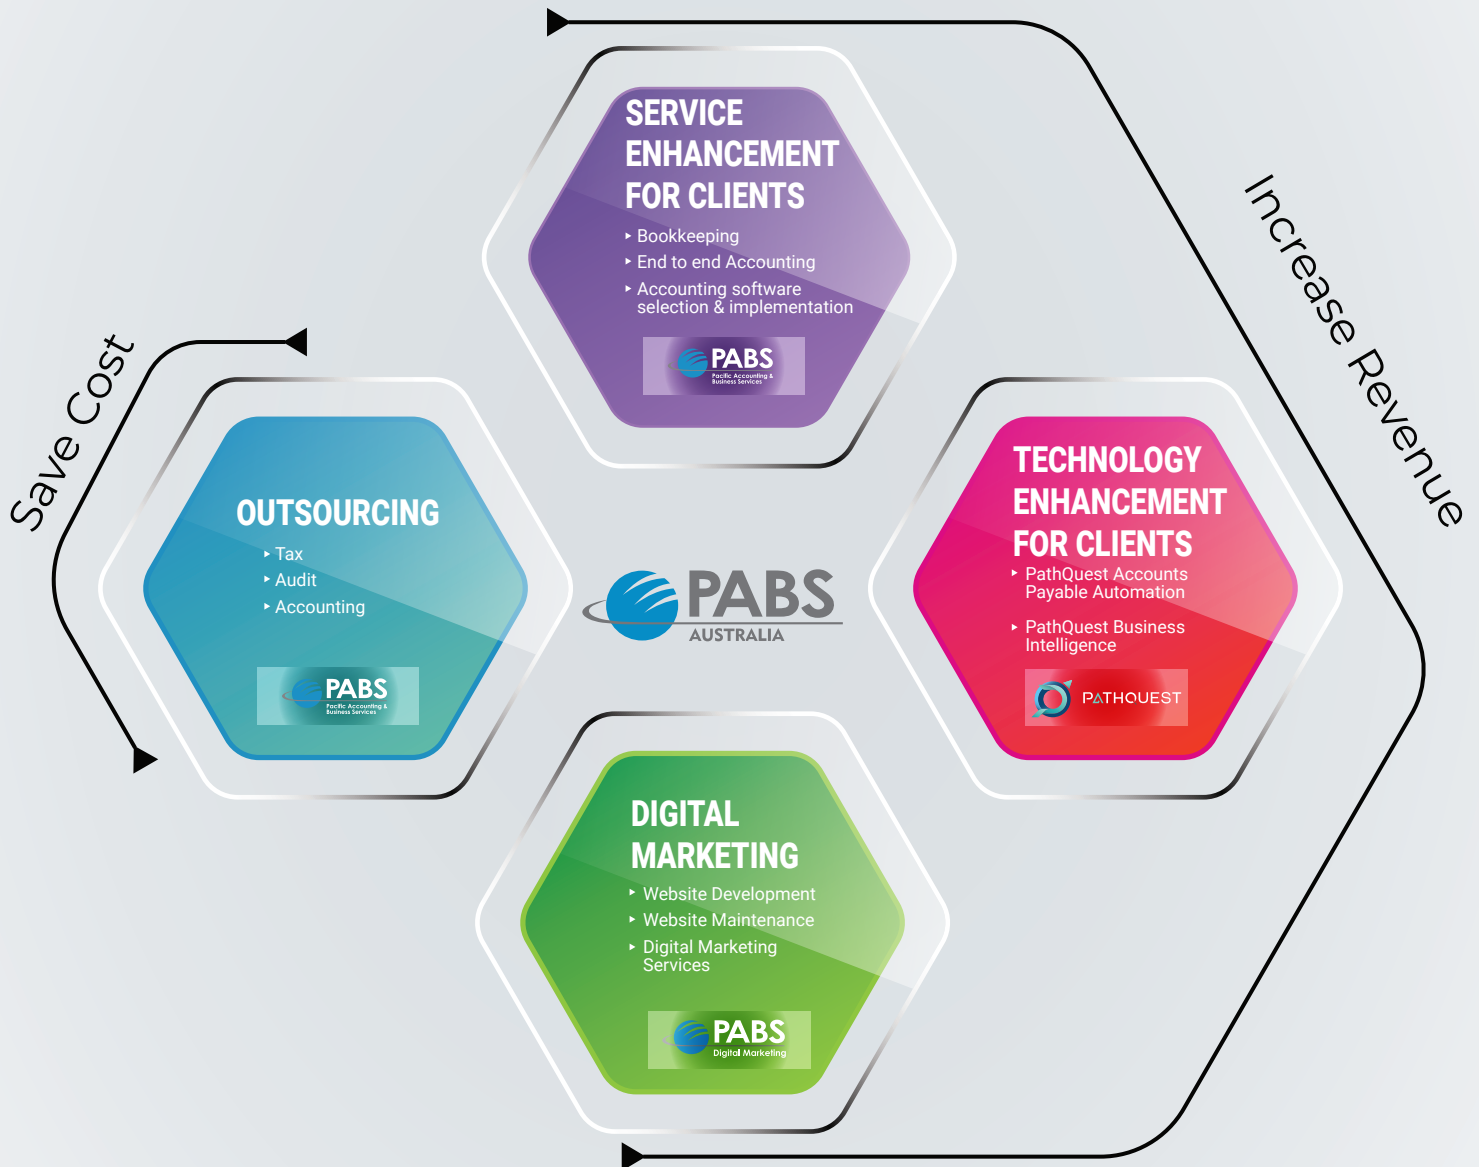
SERVICE ENHANCEMENT FOR CLIENTS

‣ Bookkeeping
‣ End to end Accounting
‣ Accounting software selection & implementation

PABS
Pacific Accounting & Business Services

Increase Revenue

Save Cost

OUTSOURCING

‣ Tax
‣ Audit
‣ Accounting

PABS
Pacific Accounting & Business Services

PABS
AUSTRALIA

TECHNOLOGY ENHANCEMENT FOR CLIENTS

‣ PathQuest Accounts Payable Automation
‣ PathQuest Business Intelligence

PATHQUEST

DIGITAL MARKETING

‣ Website Development
‣ Website Maintenance
‣ Digital Marketing Services

PABS
Digital Marketing